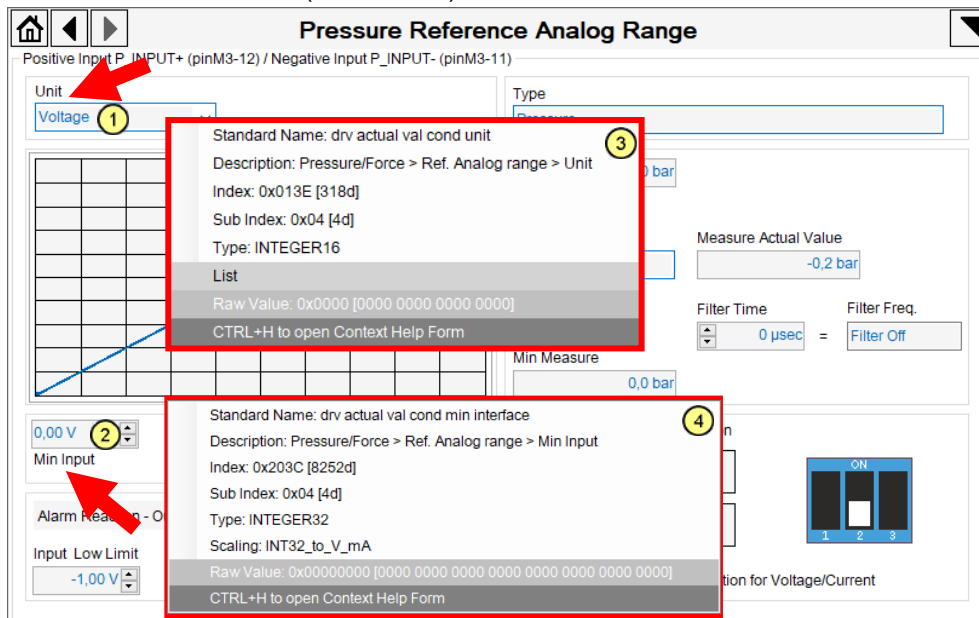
Pressure Reference Analog Range

Positive Input P_INPUT+ (pinM3-12) / Negative Input P_INPUT- (pinM3-11)

Unit
Voltage
1

Type
Pressure

Standard Name: drv actual val cond unit
3
Description: Pressure/Force > Ref. Analog range > Unit
Index: 0x013E [318d]
Sub Index: 0x04 [4d]
Type: INTEGER16
List
Raw Value: 0x0000 [0000 0000 0000 0000]
CTRL+H to open Context Help Form

0 bar

Measure Actual Value
-0,2 bar

Filter Time
0 µsec
=
Filter Freq.
Filter Off

Min Measure
0,0 bar

0,00 V
2
Min Input

Standard Name: drv actual val cond min interface
4
Description: Pressure/Force > Ref. Analog range > Min Input
Index: 0x203C [8252d]
Sub Index: 0x04 [4d]
Type: INTEGER32
Scaling: INT32_to_V_mA
Raw Value: 0x00000000 [0000 0000 0000 0000 0000 0000 0000 0000]
CTRL+H to open Context Help Form

n

ON
1 2 3

Alarm Rea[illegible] - O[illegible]

Input Low Limit
-1,00 V

tion for Voltage/Current